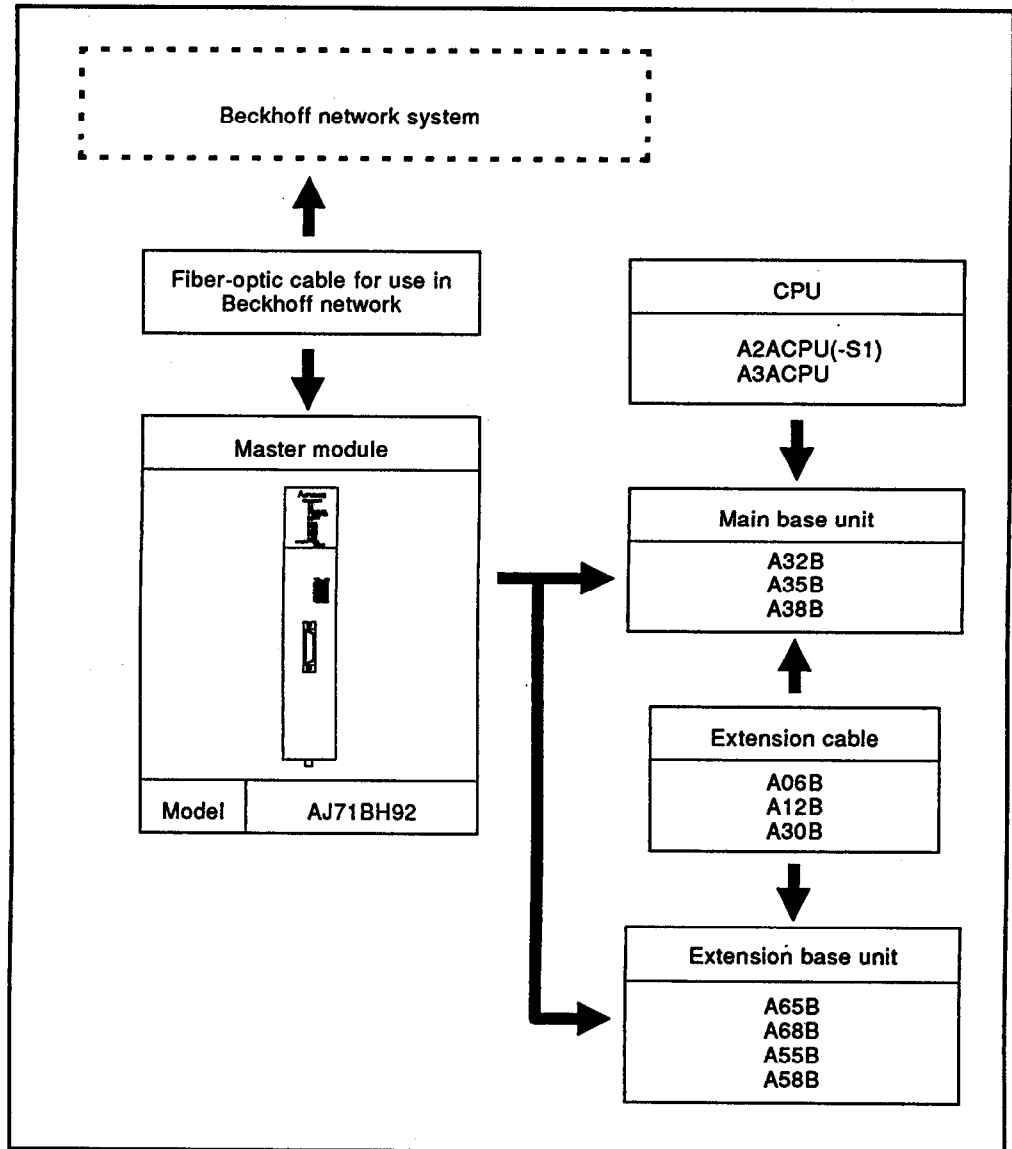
Beckhoff network system

Fiber-optic cable for use in Beckhoff network

Master module

| Model | AJ71BH92 |
|---|---|

CPU

A2ACPU(-S1)
A3ACPU

Main base unit

A32B
A35B
A38B

Extension cable

A06B
A12B
A30B

Extension base unit

A65B
A68B
A55B
A58B